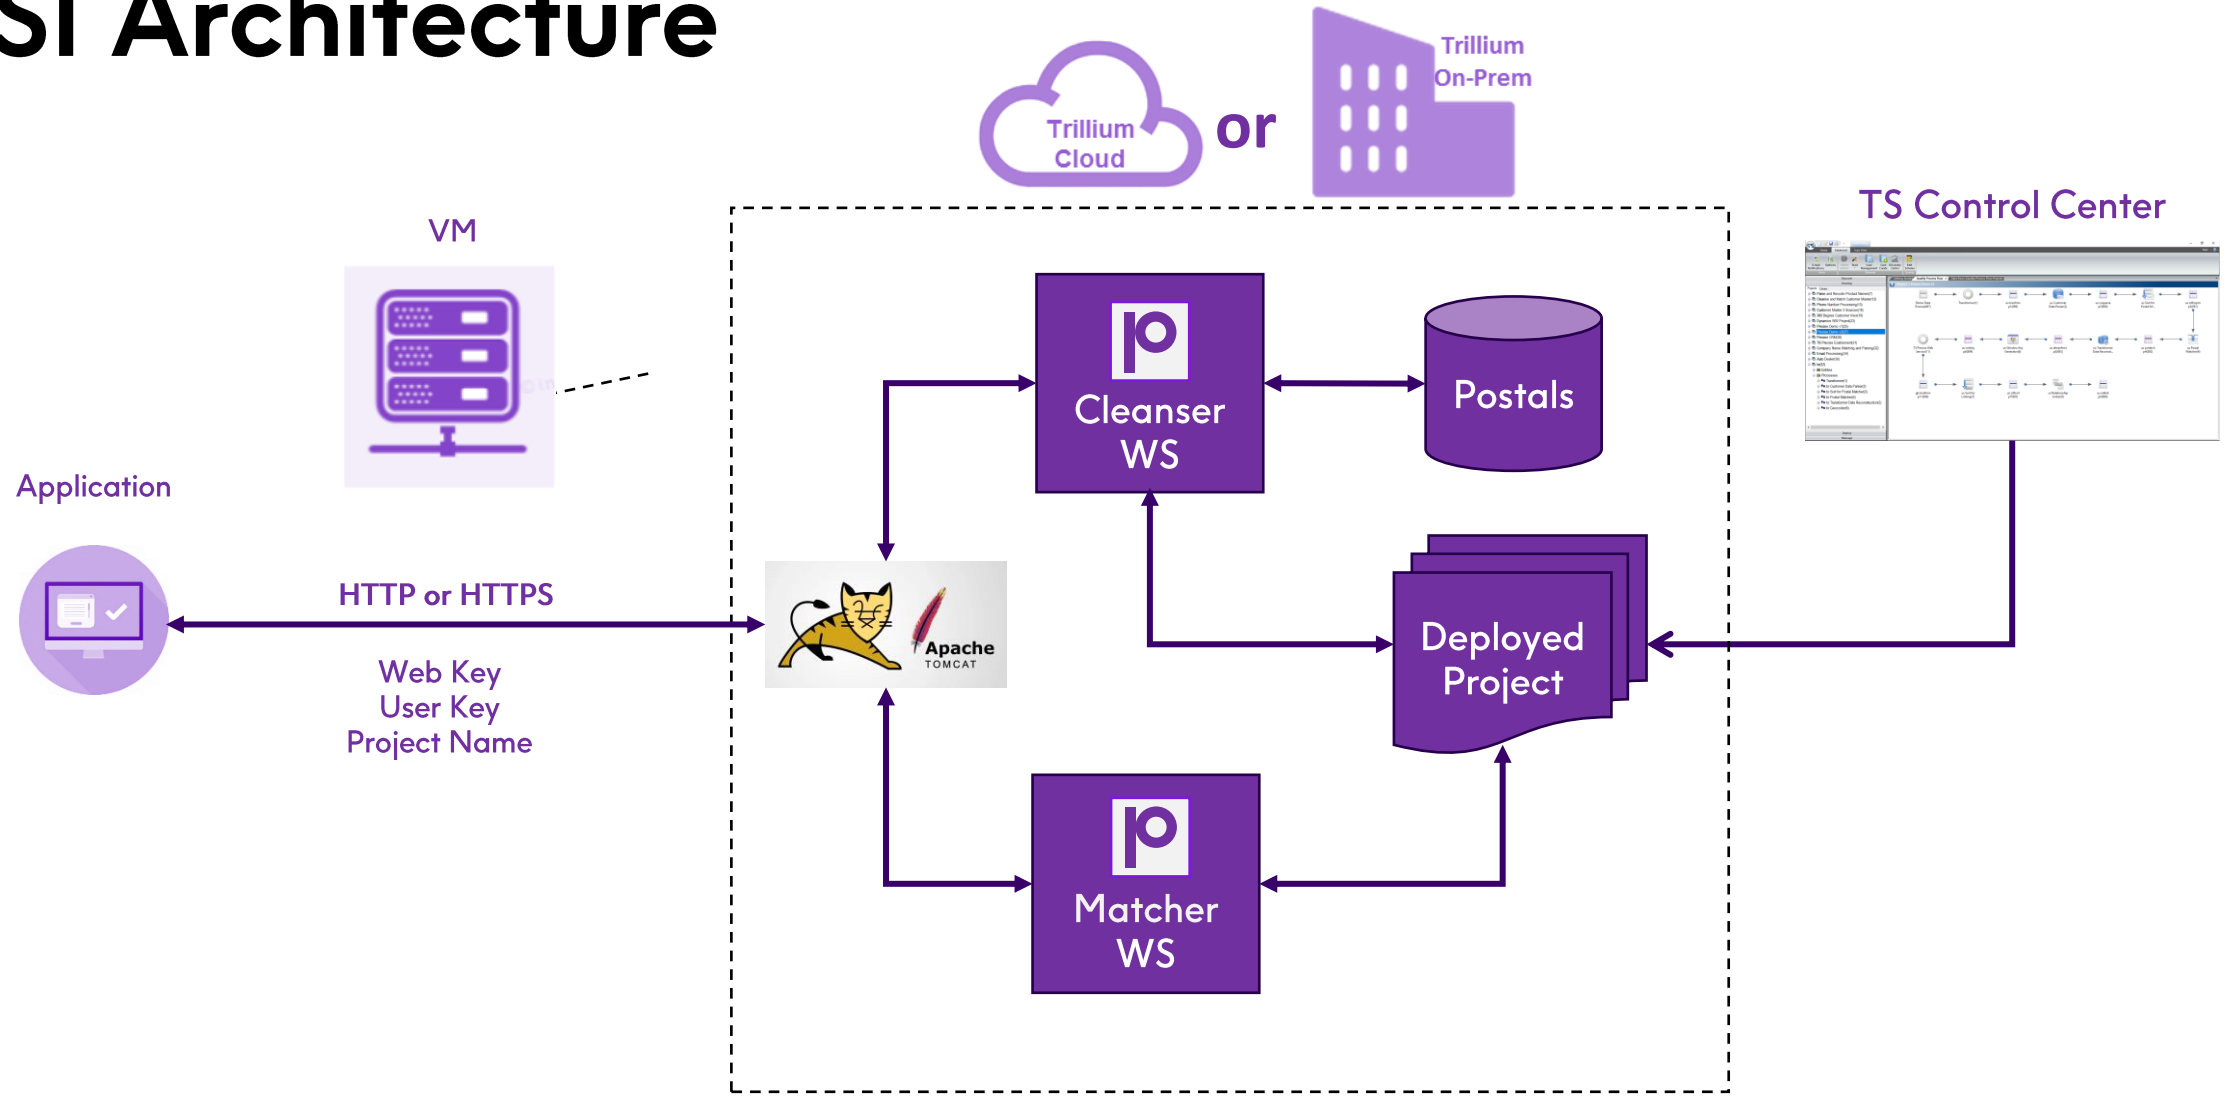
SI Architecture

Trillium Cloud

or

Trillium On-Prem

TS Control Center

VM

Application

Cleanser WS

Postals

HTTP or HTTPS

Web Key
User Key
Project Name

Apache TOMCAT

Deployed Project

Matcher WS